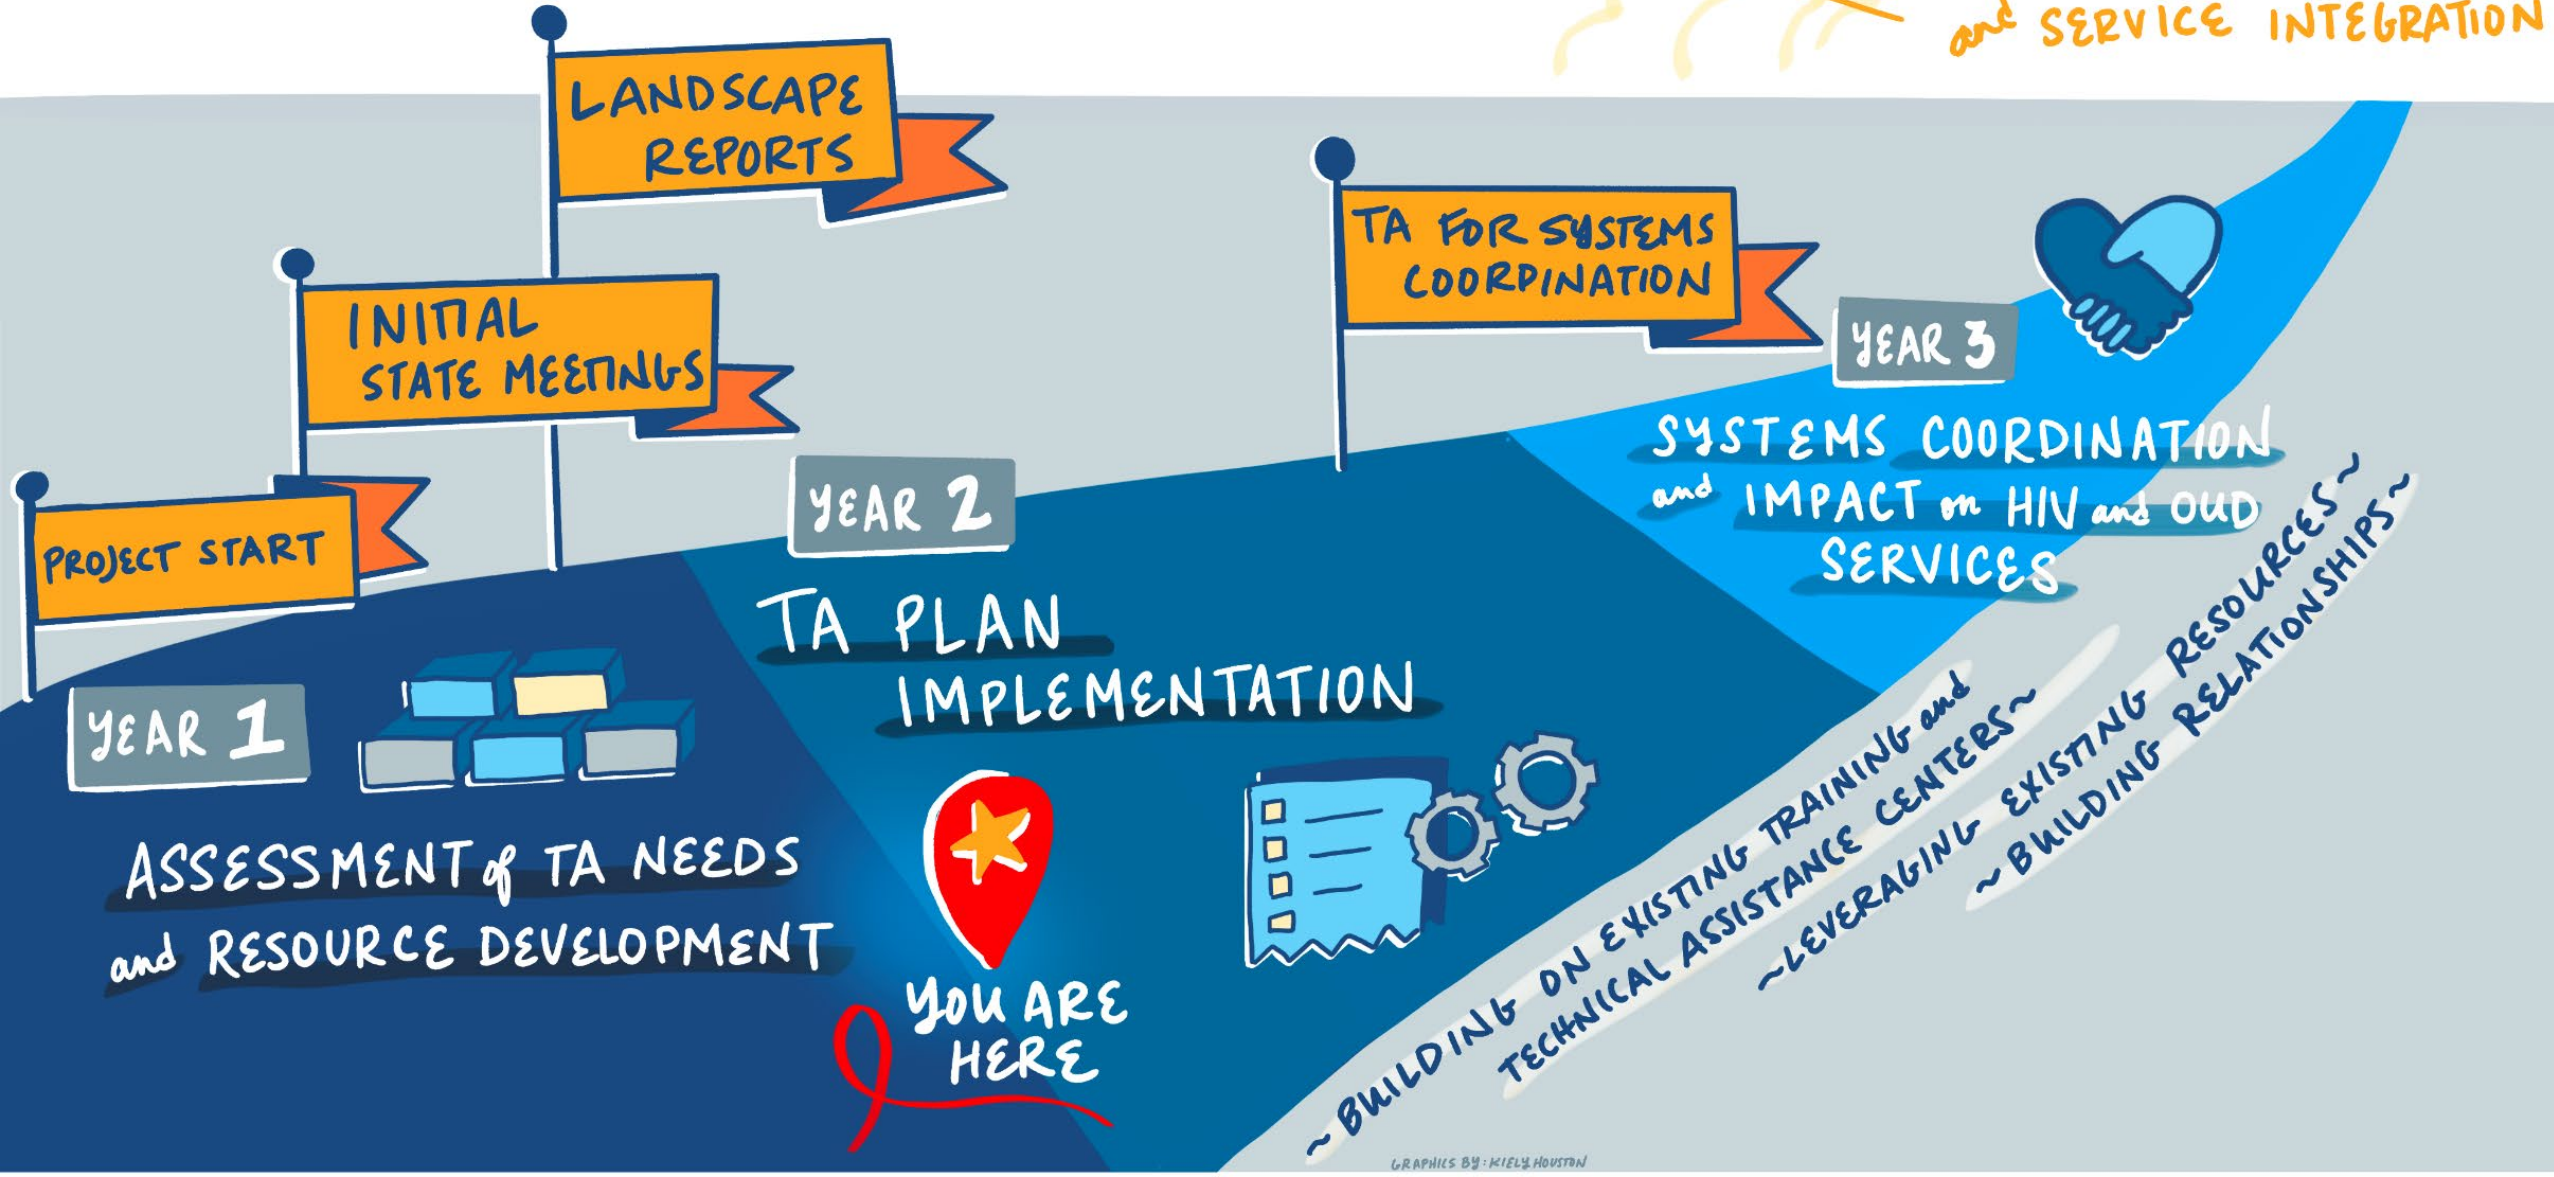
and SERVICE INTEGRATION

LANDSCAPE REPORTS

INITIAL STATE MEETINGS

PROJECT START

TA FOR SYSTEMS COORDINATION

YEAR 3

SYSTEMS COORDINATION and IMPACT on HIV and OUD SERVICES

YEAR 2

TA PLAN IMPLEMENTATION

YEAR 1

ASSESSMENT of TA NEEDS and RESOURCE DEVELOPMENT

YOU ARE HERE

~BUILDING ON EXISTING TRAINING and TECHNICAL ASSISTANCE CENTERS~

~LEVERAGING EXISTING RESOURCES~

~BUILDING RELATIONSHIPS~

GRAPHICS BY: KIELY HOUSTON